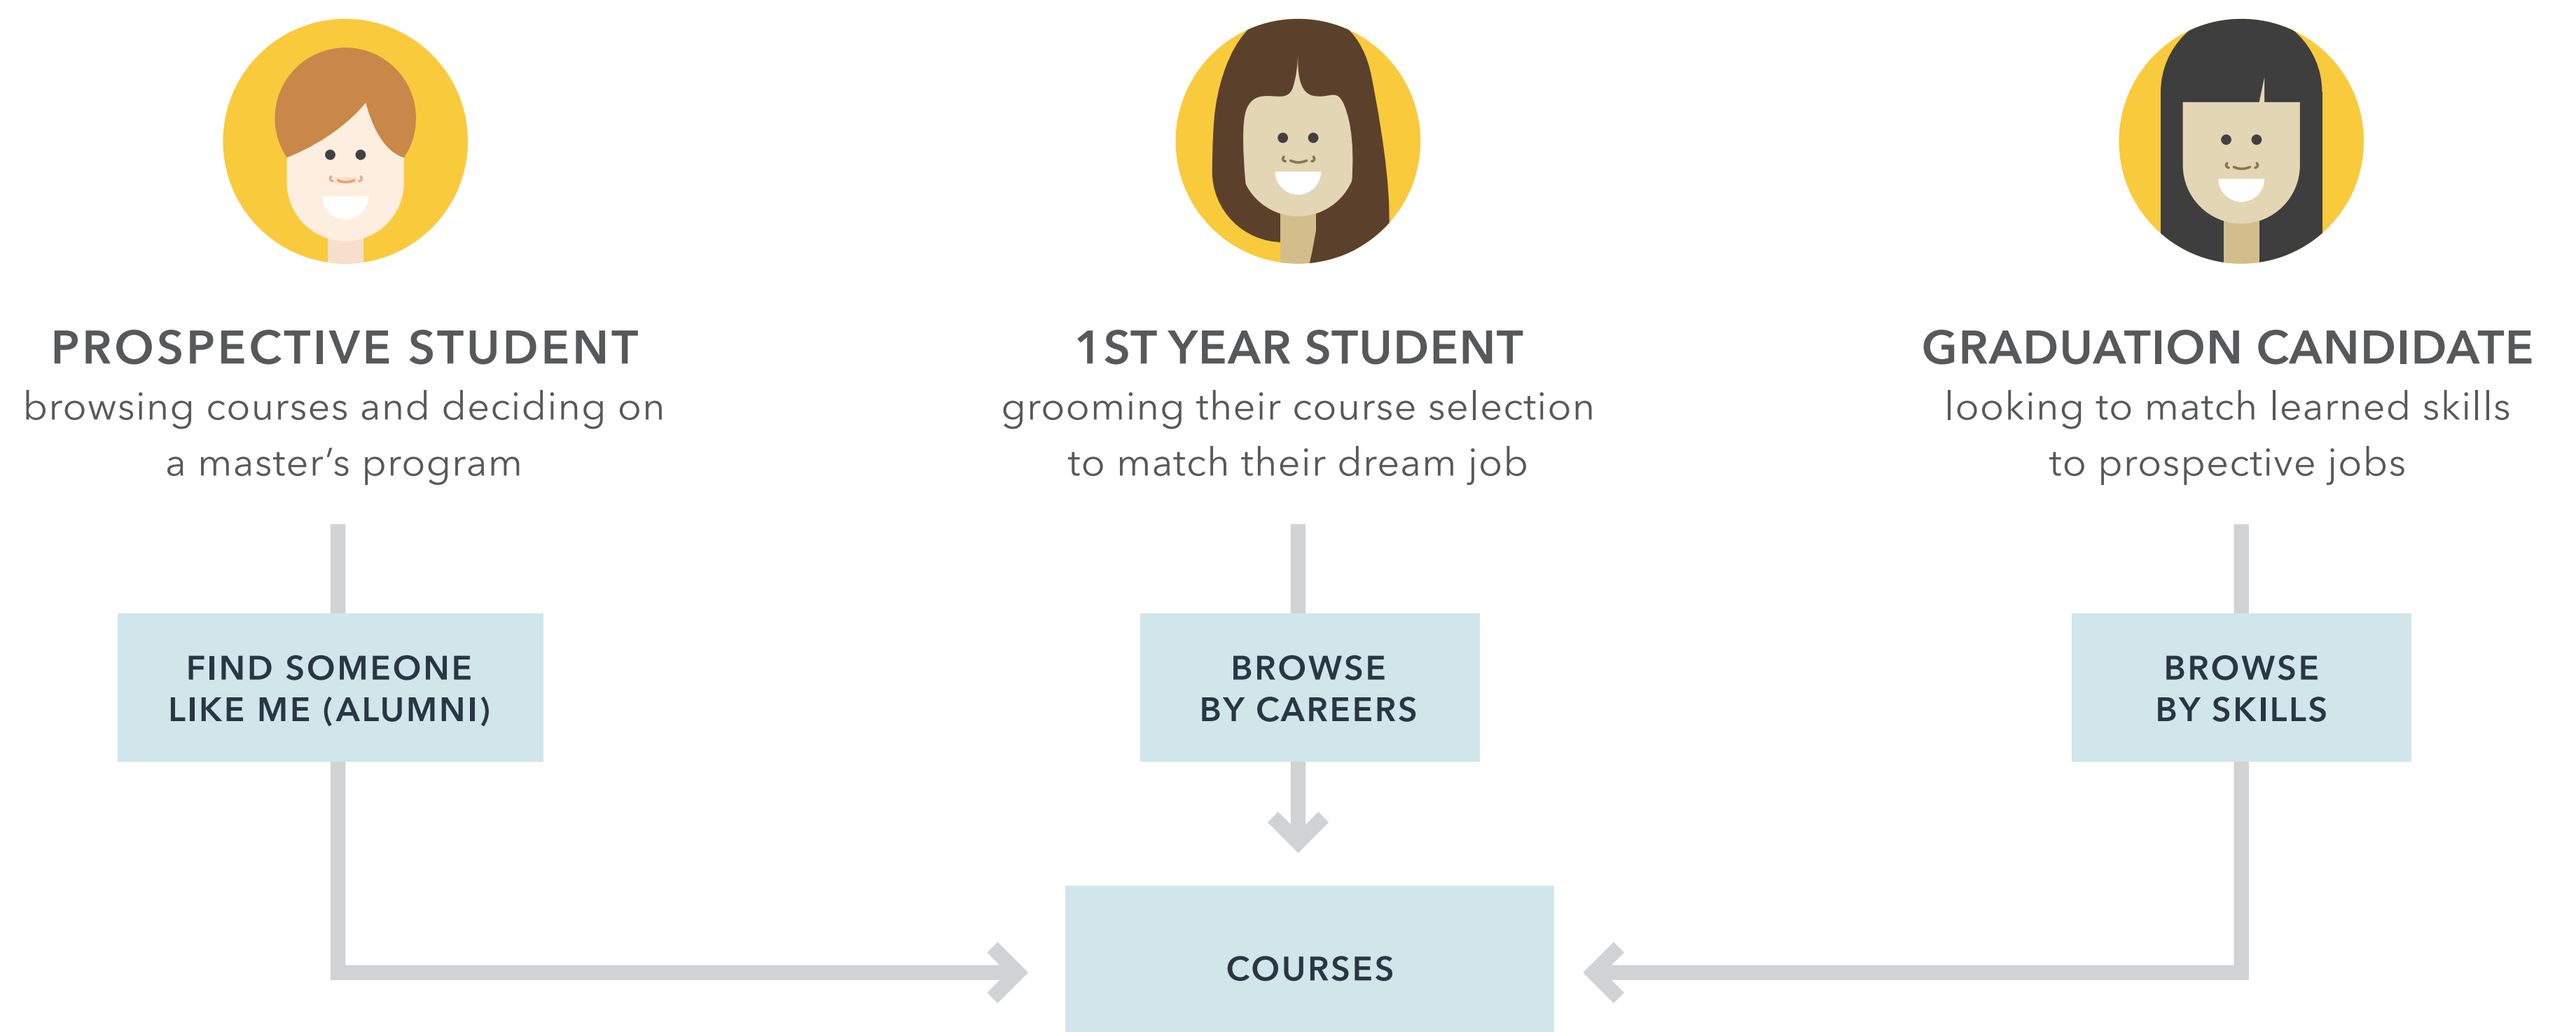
PROSPECTIVE STUDENT
browsing courses and deciding on a master's program

1ST YEAR STUDENT
grooming their course selection to match their dream job

GRADUATION CANDIDATE
looking to match learned skills to prospective jobs

FIND SOMEONE LIKE ME (ALUMNI)

BROWSE BY CAREERS

BROWSE BY SKILLS

COURSES